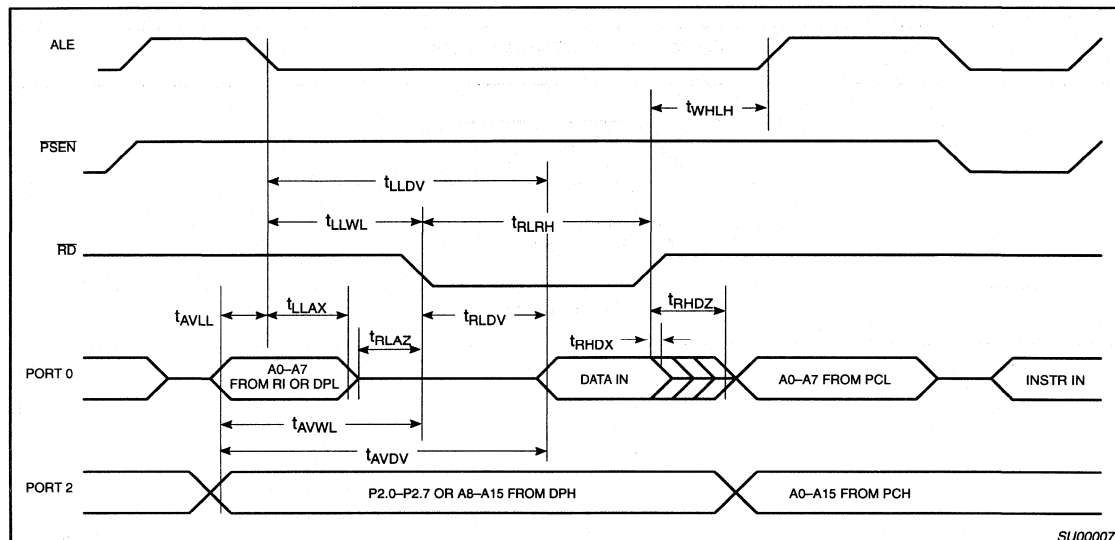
ALE

$t_{WHLH}$

$\overline{PSEN}$

$t_{LLDV}$

$t_{LLWL}$

$t_{RLRH}$

$\overline{RD}$

$t_{AVLL}$

$t_{LLAX}$

$t_{RLAZ}$

$t_{RLDV}$

$t_{RHDZ}$

$t_{RHDX}$

PORT 0

A0–A7 FROM RI OR DPL

DATA IN

A0–A7 FROM PCL

INSTR IN

$t_{AVWL}$

$t_{AVDV}$

PORT 2

P2.0–P2.7 OR A8–A15 FROM DPH

A0–A15 FROM PCH

SU00007